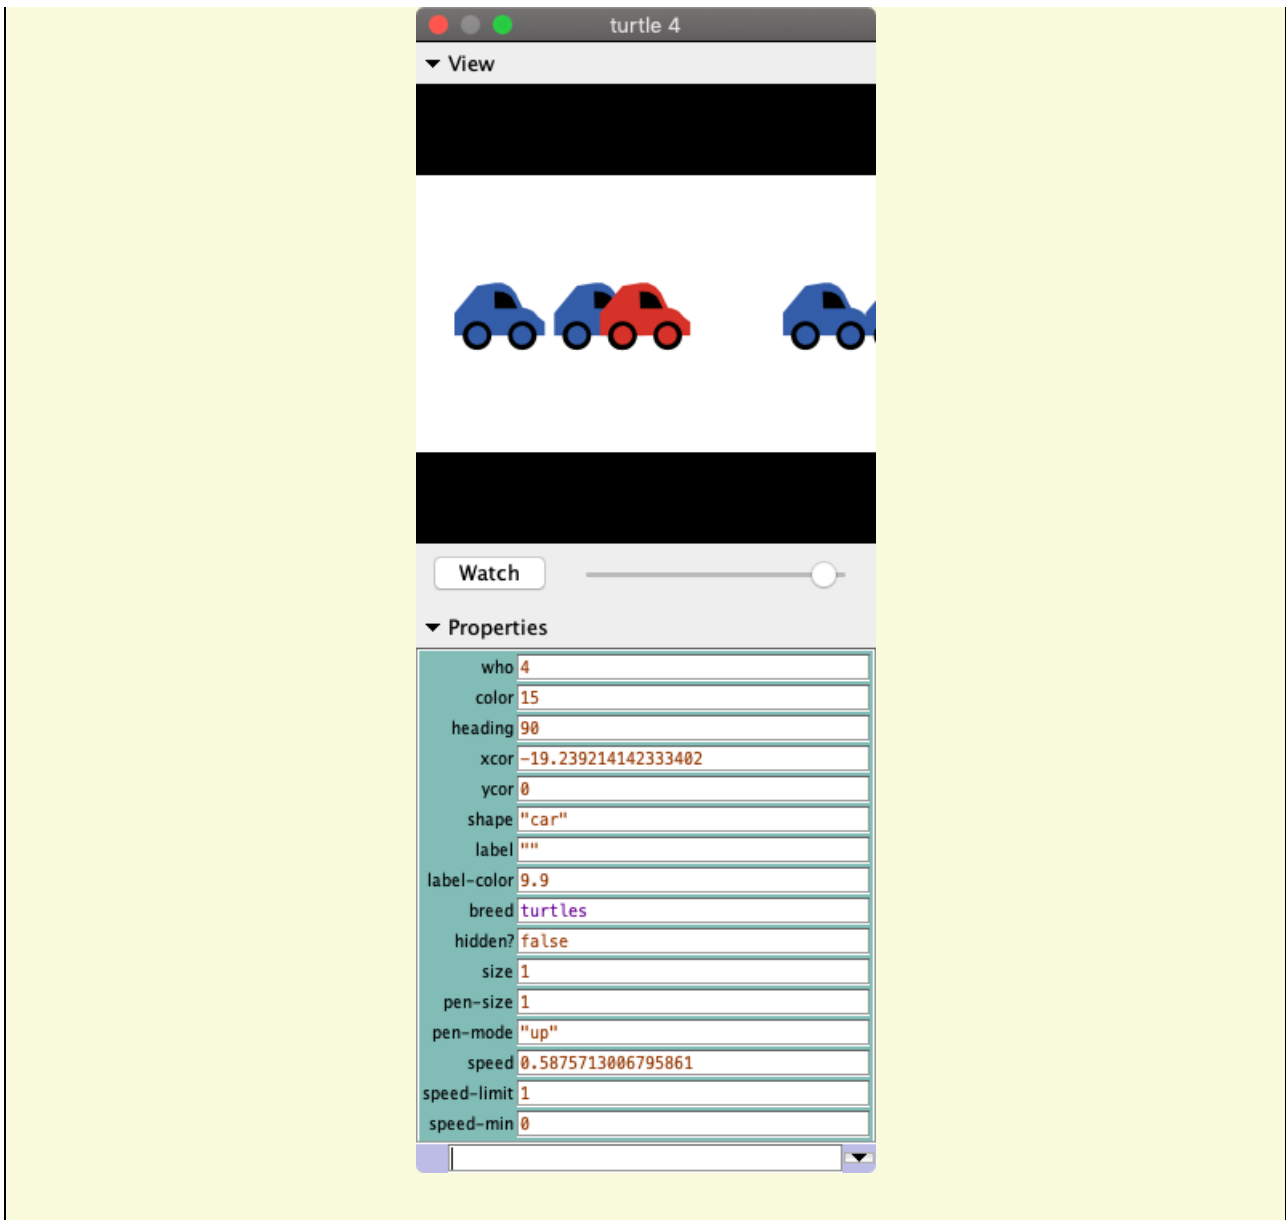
turtle 4

View

Watch

Properties

| | |
|---|---|
| who | 4 |
| color | 15 |
| heading | 90 |
| xcor | -19.239214142333402 |
| ycor | 0 |
| shape | "car" |
| label | "" |
| label-color | 9.9 |
| breed | turtles |
| hidden? | false |
| size | 1 |
| pen-size | 1 |
| pen-mode | "up" |
| speed | 0.5875713006795861 |
| speed-limit | 1 |
| speed-min | 0 |